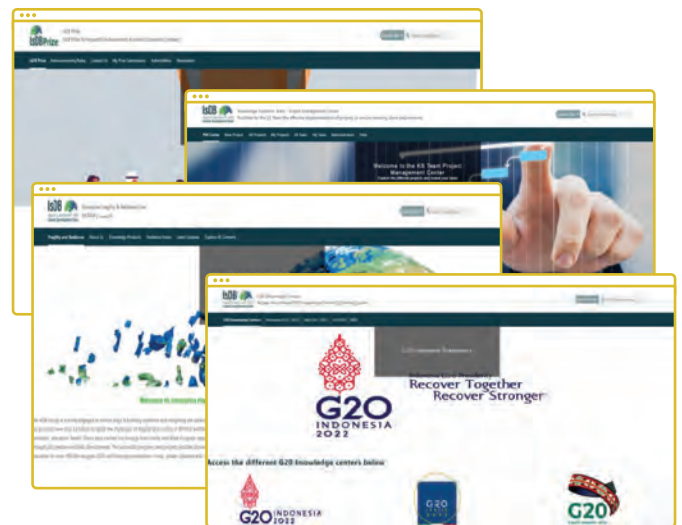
IsDBPrize

IsDB Prize

Welcome to the IsDB Team Project Management Center

Welcome to Innovative Fragility

G20

INDONESIA 2022

Recover Together Recover Stronger

Access the different G20 Knowledge centers below

G20 INDONESIA 2022

G20